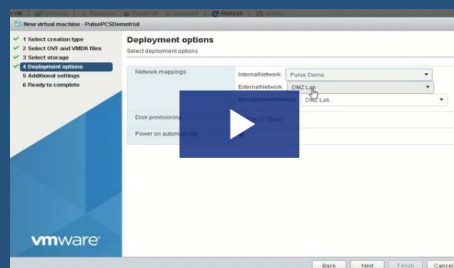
New virtual machine - PulsePCSDemotrial

1 Select creation type
2 Select OVF and VMDK files
3 Select storage
4 Deployment options
5 Additional settings
6 Ready to complete

Deployment options
Select deployment options

Network mappings
InternalNetwork Pulse Demo
ExternalNetwork DMZ Lab
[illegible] DMZ Lab

Disk provisioning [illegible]

Power on automatically

vmware

Back Next Finish Cancel